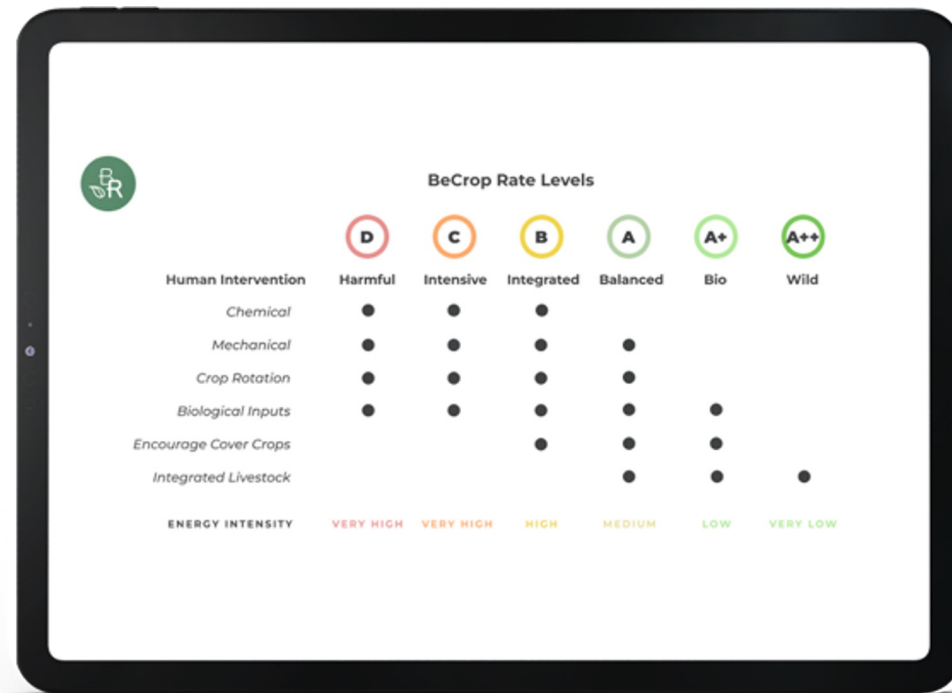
BR

BeCrop Rate Levels

| | D | C | B | A | A+ | A++ |
|---|---|---|---|---|---|---|
| Human Intervention | Harmful | Intensive | Integrated | Balanced | Bio | Wild |
| Chemical | ● | ● | ● | | | |
| Mechanical | ● | ● | ● | ● | | |
| Crop Rotation | ● | ● | ● | ● | | |
| Biological Inputs | ● | ● | ● | ● | ● | |
| Encourage Cover Crops | | | ● | ● | ● | |
| Integrated Livestock | | | | ● | ● | ● |
| ENERGY INTENSITY | VERY HIGH | VERY HIGH | HIGH | MEDIUM | LOW | VERY LOW |